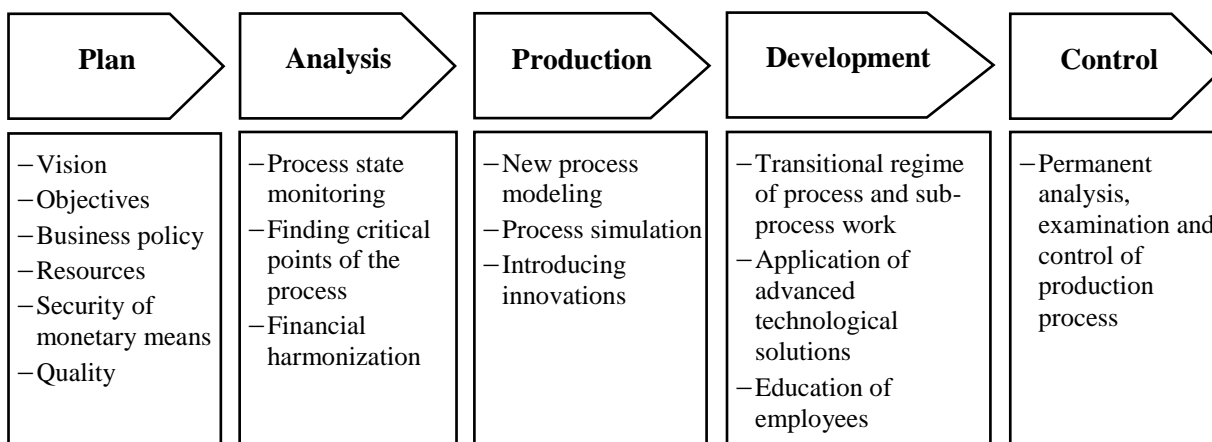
Plan

Analysis

Production

Development

Control

−Vision
−Objectives
−Business policy
−Resources
−Security of monetary means
−Quality

−Process state monitoring
−Finding critical points of the process
−Financial harmonization

−New process modeling
−Process simulation
−Introducing innovations

−Transitional regime of process and subprocess work
−Application of advanced technological solutions
−Education of employees

−Permanent analysis, examination and control of production process